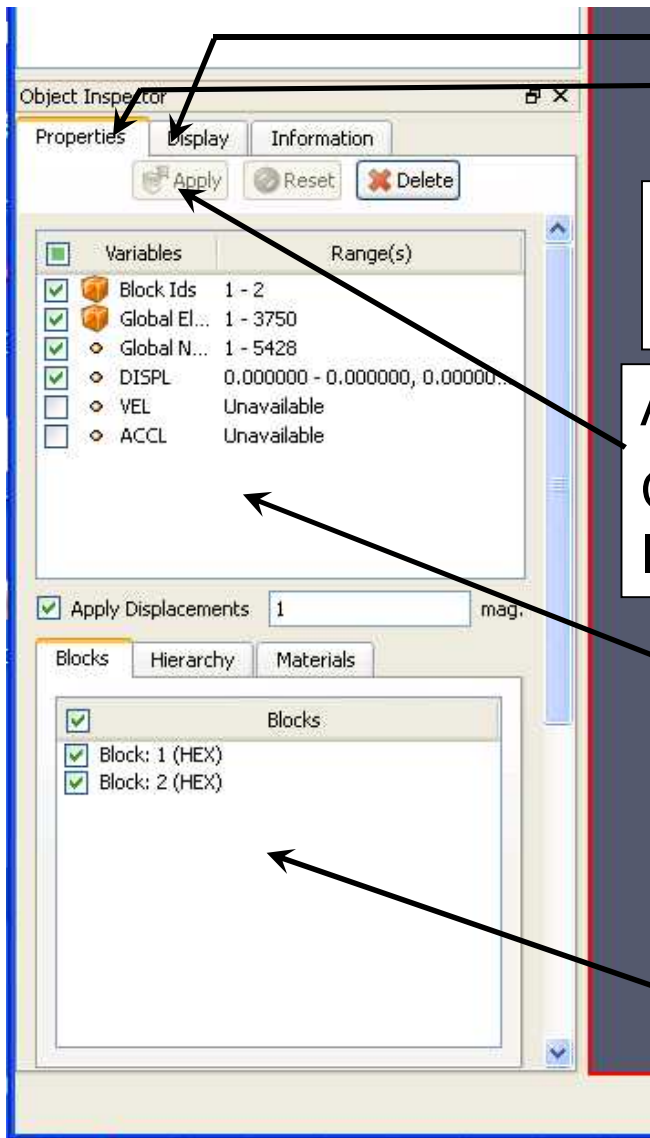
Object Inspector

Properties | Display | Information

Apply | Reset | Delete

| Variables | Range(s) |
|---|---|
| Block Ids | 1 - 2 |
| Global El... | 1 - 3750 |
| Global N... | 1 - 5428 |
| DISPL | 0.000000 - 0.000000, 0.00000... |
| VEL | Unavailable |
| ACCL | Unavailable |

Apply Displacements 1 mag.

Blocks | Hierarchy | Materials

| Blocks |
|---|
| Block: 1 (HEX) |
| Block: 2 (HEX) |

A
C
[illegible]